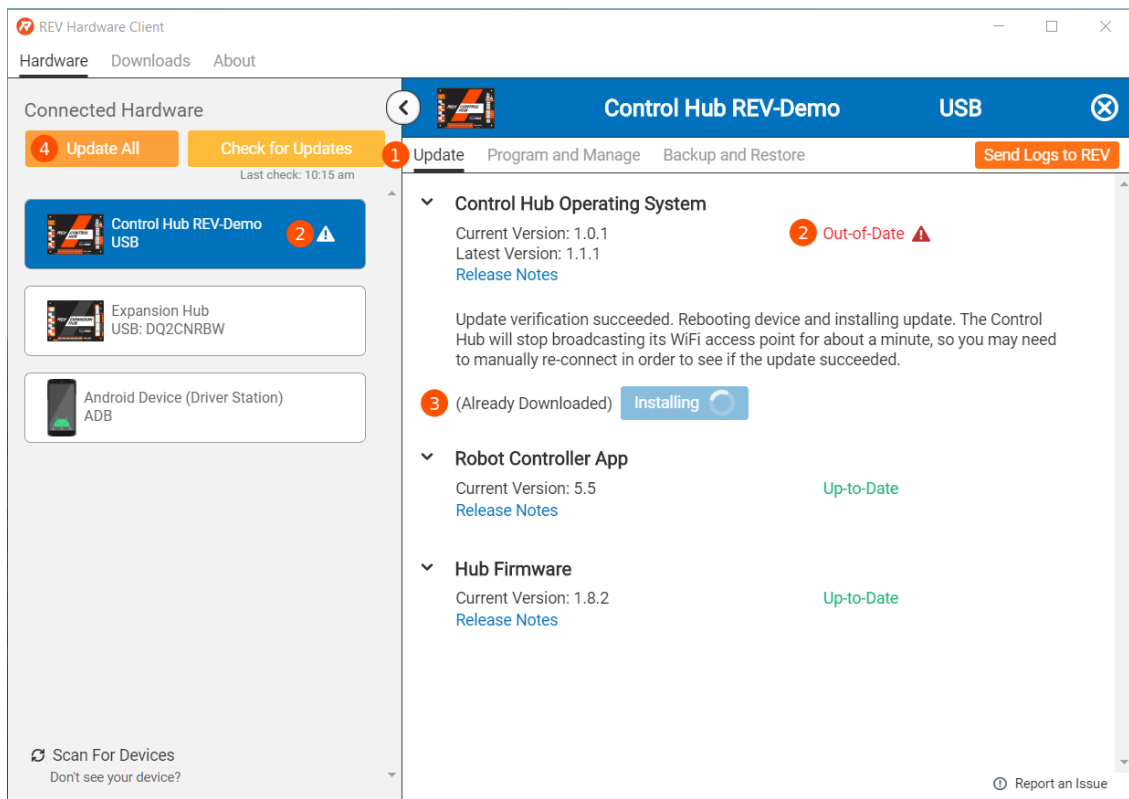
REV Hardware Client

Hardware Downloads About

Connected Hardware

4 Update All

Check for Updates

Last check: 10:15 am

Control Hub REV-Demo
USB 2

Expansion Hub
USB: DQ2CNRBW

Android Device (Driver Station)
ADB

Scan For Devices
Don't see your device?

Control Hub REV-Demo USB

1 Update Program and Manage Backup and Restore Send Logs to REV

Control Hub Operating System

Current Version: 1.0.1
Latest Version: 1.1.1
Release Notes

2 Out-of-Date

Update verification succeeded. Rebooting device and installing update. The Control Hub will stop broadcasting its WiFi access point for about a minute, so you may need to manually re-connect in order to see if the update succeeded.

3 (Already Downloaded) Installing

Robot Controller App

Current Version: 5.5
Release Notes

Up-to-Date

Hub Firmware

Current Version: 1.8.2
Release Notes

Up-to-Date

Report an Issue